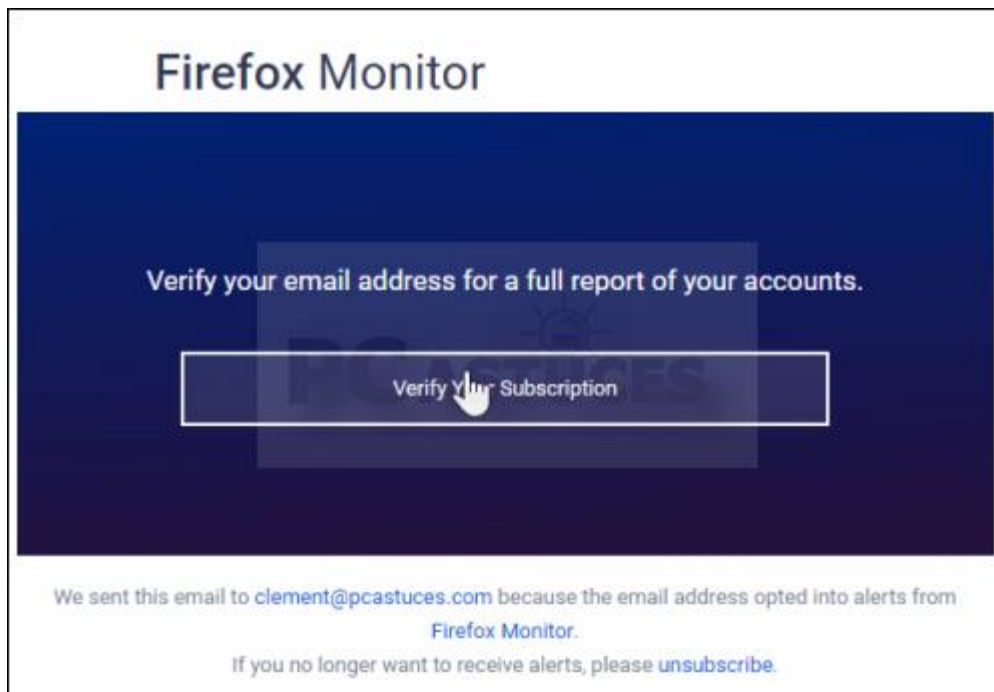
Firefox Monitor

Verify your email address for a full report of your accounts.

Verify Y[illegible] Subscription

PCASTUCES

We sent this email to clement@pcastuces.com because the email address opted into alerts from Firefox Monitor.

If you no longer want to receive alerts, please unsubscribe.